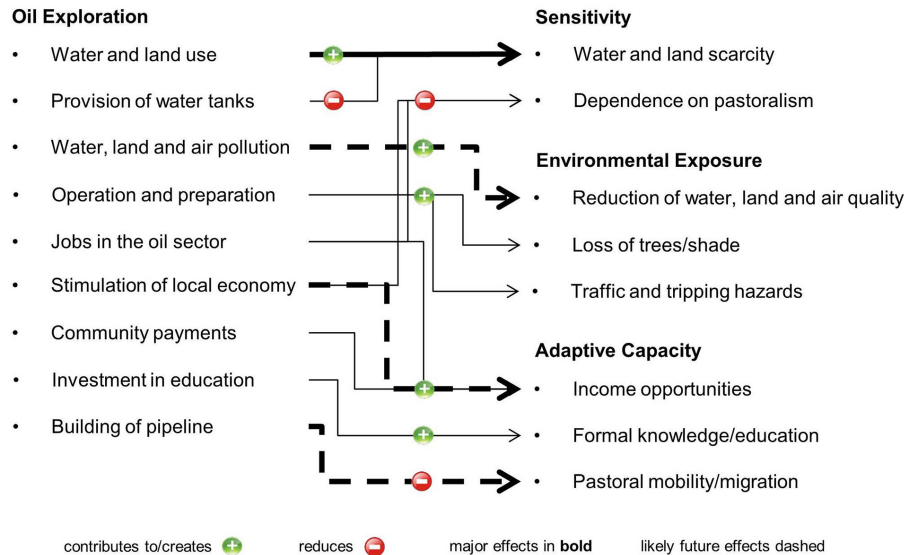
**Oil Exploration**

- Water and land use
- Provision of water tanks
- Water, land and air pollution
- Operation and preparation
- Jobs in the oil sector
- Stimulation of local economy
- Community payments
- Investment in education
- Building of pipeline

**Sensitivity**

- Water and land scarcity
- Dependence on pastoralism

**Environmental Exposure**

- Reduction of water, land and air quality
- Loss of trees/shade
- Traffic and tripping hazards

**Adaptive Capacity**

- Income opportunities
- Formal knowledge/education
- Pastoral mobility/migration

contributes to/creates +    reduces −    major effects in **bold**    likely future effects dashed